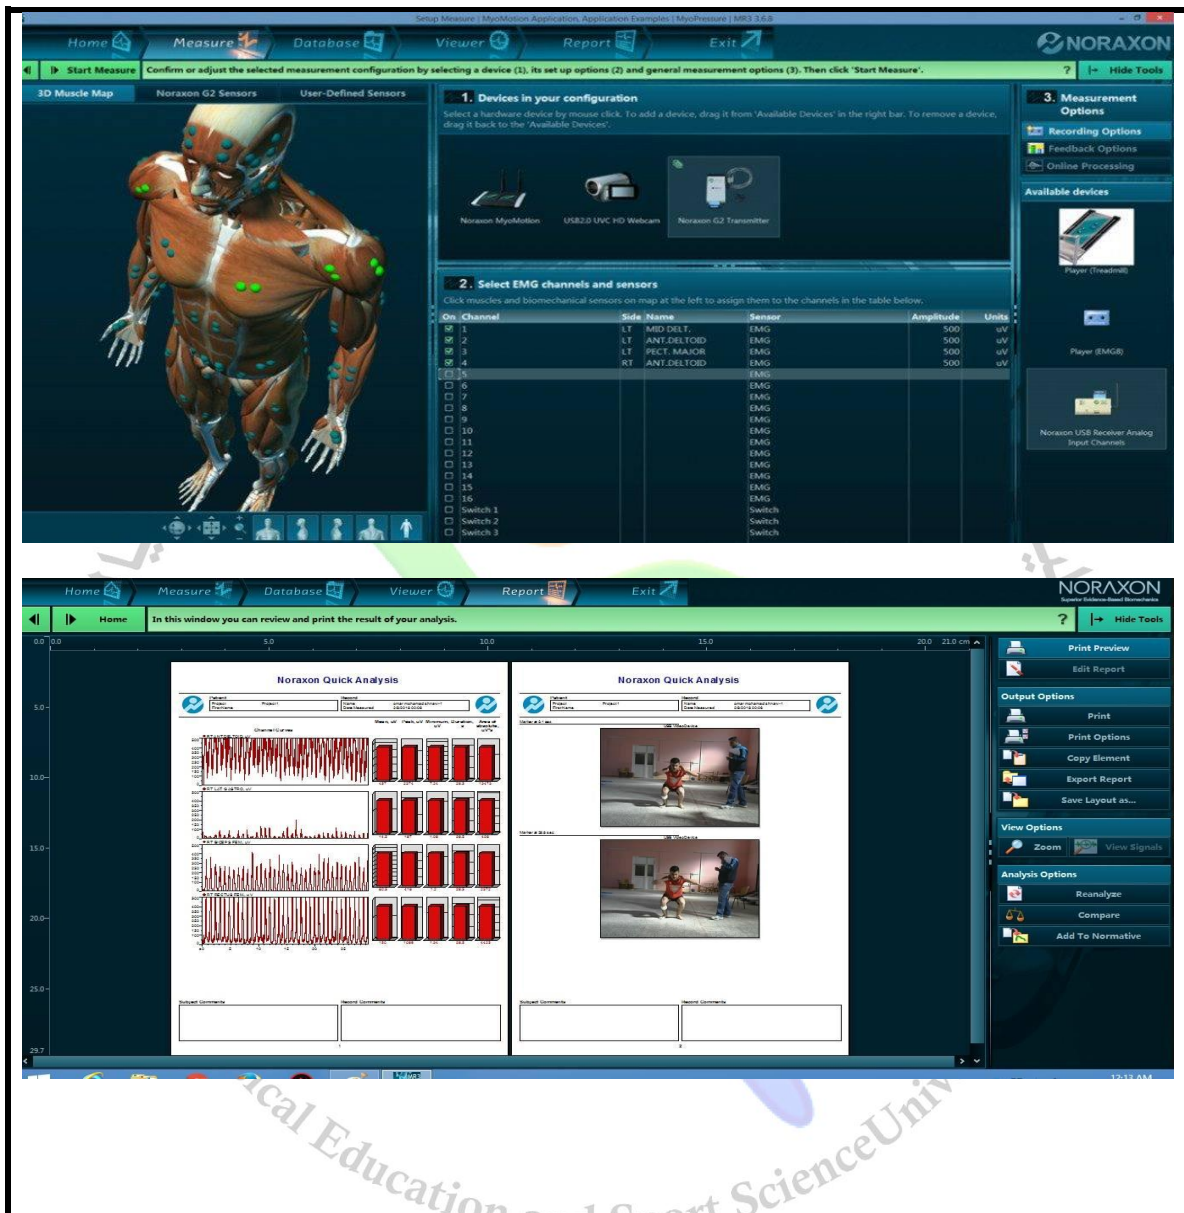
Setup Measure | MyoMotion Application, Application Examples | MyoPressure | MR3 3.6.8

Home Measure Database Viewer Report Exit NORAXON

Start Measure Confirm or adjust the selected measurement configuration by selecting a device (1), its set up options (2) and general measurement options (3). Then click 'Start Measure'. ? Hide Tools

3D Muscle Map Noraxon G2 Sensors User-Defined Sensors

1. Devices in your configuration
Select a hardware device by mouse click. To add a device, drag it from 'Available Devices' in the right bar. To remove a device, drag it back to the 'Available Devices'.

Noraxon MyoMotion USB2.0 UVC HD Webcam Noraxon G2 Transmitter

2. Select EMG channels and sensors
Click muscles and biomechanical sensors on map at the left to assign them to the channels in the table below.

| On | Channel | Side | Name | Sensor | Amplitude | Units |
|---|---|---|---|---|---|---|
| ☑ | 1 | LT | MID DELT. | EMG | 500 | uV |
| ☑ | 2 | LT | ANT.DELTOID | EMG | 500 | uV |
| ☑ | 3 | LT | PECT. MAJOR | EMG | 500 | uV |
| ☑ | 4 | RT | ANT.DELTOID | EMG | 500 | uV |
| ☐ | 5 | | | EMG | | |
| ☐ | 6 | | | EMG | | |
| ☐ | 7 | | | EMG | | |
| ☐ | 8 | | | EMG | | |
| ☐ | 9 | | | EMG | | |
| ☐ | 10 | | | EMG | | |
| ☐ | 11 | | | EMG | | |
| ☐ | 12 | | | EMG | | |
| ☐ | 13 | | | EMG | | |
| ☐ | 14 | | | EMG | | |
| ☐ | 15 | | | EMG | | |
| ☐ | 16 | | | EMG | | |
| ☐ | Switch 1 | | | Switch | | |
| ☐ | Switch 2 | | | Switch | | |
| ☐ | Switch 3 | | | Switch | | |

3. Measurement Options
Recording Options
Feedback Options
Online Processing

Available devices
Player (Treadmill)
Player (EMG8)
Noraxon USB Receiver Analog Input Channels

Home Measure Database Viewer Report Exit NORAXON

Home In this window you can review and print the result of your analysis. ? Hide Tools

0.0 0.0 5.0 10.0 15.0 20.0 21.0 cm

Noraxon Quick Analysis

Noraxon Quick Analysis

Print Preview
Edit Report
Output Options
Print
Print Options
Copy Element
Export Report
Save Layout as...
View Options
Zoom View Signals
Analysis Options
Reanalyze
Compare
Add To Normative

5.0 10.0 15.0 20.0 25.0 29.7

12:13 AM

cal Education and Sport ScienceUniv